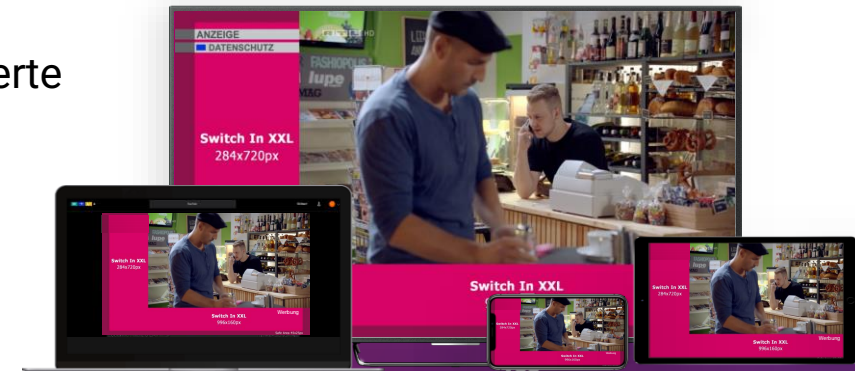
erte

ANZEIGE
DATENSCHUTZ

FASHOPOLIS
lupe

Switch In XXL
284x720px

Switch In XXL

Switch In XXL
284x720px

Switch In XXL
996x160px

Werbung

Switch In XXL
284x720px

Switch In XXL
996x160px

Werbung

Switch In XXL